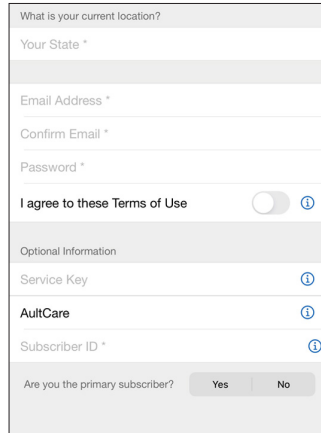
What is your current location?

Your State *

Email Address *

Confirm Email *

Password *

I agree to these Terms of Use

Optional Information

Service Key

AultCare

Subscriber ID *

Are you the primary subscriber? Yes No